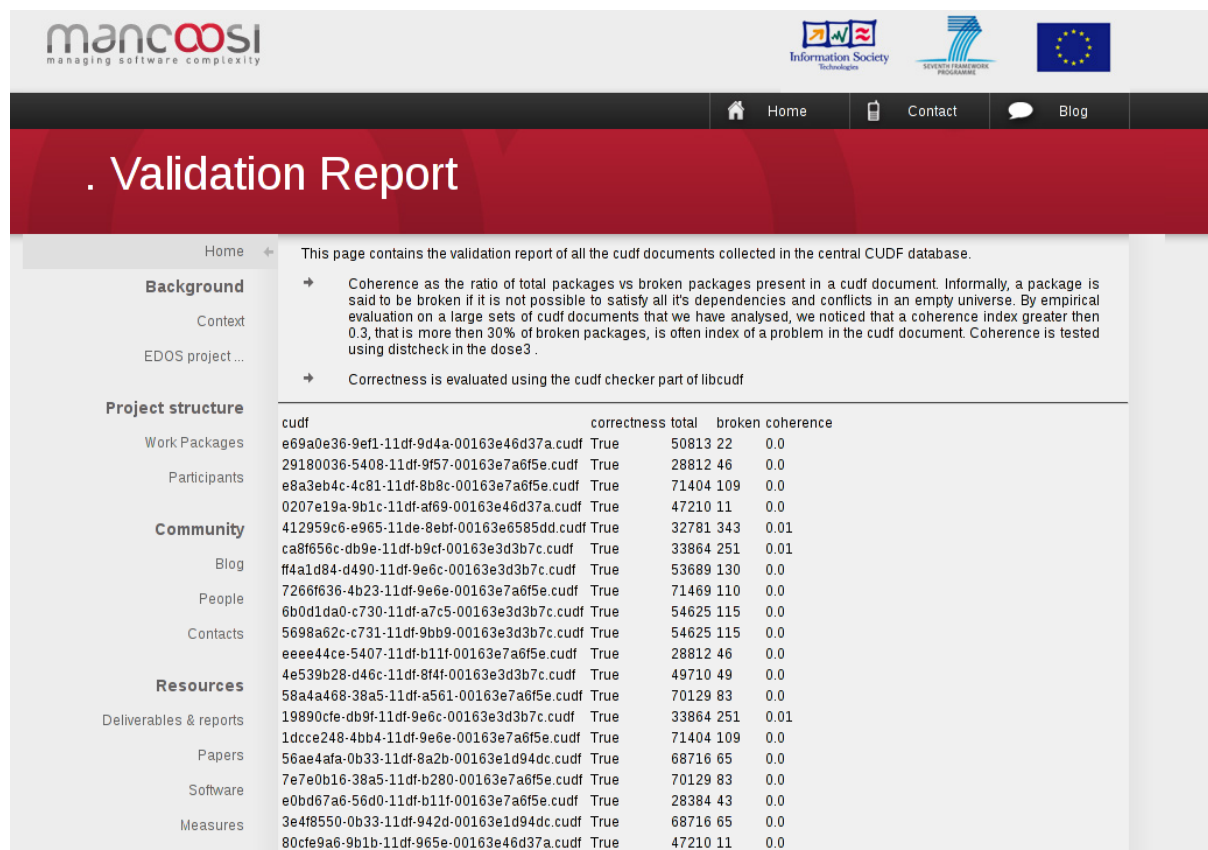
mancoosi
managing software complexity

Information Society Technologies

SEVENTH FRAMEWORK PROGRAMME

Home Contact Blog

. Validation Report

Home

Background

Context

EDOS project ...

Project structure

Work Packages

Participants

Community

Blog

People

Contacts

Resources

Deliverables & reports

Papers

Software

Measures

This page contains the validation report of all the cudf documents collected in the central CUDF database.

Coherence as the ratio of total packages vs broken packages present in a cudf document. Informally, a package is said to be broken if it is not possible to satisfy all it's dependencies and conflicts in an empty universe. By empirical evaluation on a large sets of cudf documents that we have analysed, we noticed that a coherence index greater then 0.3, that is more then 30% of broken packages, is often index of a problem in the cudf document. Coherence is tested using distcheck in the dose3 .

Correctness is evaluated using the cudf checker part of libcudf

| cudf | correctness | total | broken | coherence |
|---|---|---|---|---|
| e69a0e36-9ef1-11df-9d4a-00163e46d37a.cudf | True | 50813 | 22 | 0.0 |
| 29180036-5408-11df-9f57-00163e7a6f5e.cudf | True | 28812 | 46 | 0.0 |
| e8a3eb4c-4c81-11df-8b8c-00163e7a6f5e.cudf | True | 71404 | 109 | 0.0 |
| 0207e19a-9b1c-11df-af69-00163e46d37a.cudf | True | 47210 | 11 | 0.0 |
| 412959c6-e965-11de-8ebf-00163e6585dd.cudf | True | 32781 | 343 | 0.01 |
| ca8f656c-db9e-11df-b9cf-00163e3d3b7c.cudf | True | 33864 | 251 | 0.01 |
| ff4a1d84-d490-11df-9e6c-00163e3d3b7c.cudf | True | 53689 | 130 | 0.0 |
| 7266f636-4b23-11df-9e6e-00163e7a6f5e.cudf | True | 71469 | 110 | 0.0 |
| 6b0d1da0-c730-11df-a7c5-00163e3d3b7c.cudf | True | 54625 | 115 | 0.0 |
| 5698a62c-c731-11df-9bb9-00163e3d3b7c.cudf | True | 54625 | 115 | 0.0 |
| eeee44ce-5407-11df-b11f-00163e7a6f5e.cudf | True | 28812 | 46 | 0.0 |
| 4e539b28-d46c-11df-8f4f-00163e3d3b7c.cudf | True | 49710 | 49 | 0.0 |
| 58a4a468-38a5-11df-a561-00163e7a6f5e.cudf | True | 70129 | 83 | 0.0 |
| 19890cfe-db9f-11df-9e6c-00163e3d3b7c.cudf | True | 33864 | 251 | 0.01 |
| 1dcce248-4bb4-11df-9e6e-00163e7a6f5e.cudf | True | 71404 | 109 | 0.0 |
| 56ae4afa-0b33-11df-8a2b-00163e1d94dc.cudf | True | 68716 | 65 | 0.0 |
| 7e7e0b16-38a5-11df-b280-00163e7a6f5e.cudf | True | 70129 | 83 | 0.0 |
| e0bd67a6-56d0-11df-b11f-00163e7a6f5e.cudf | True | 28384 | 43 | 0.0 |
| 3e4f8550-0b33-11df-942d-00163e1d94dc.cudf | True | 68716 | 65 | 0.0 |
| 80cfe9a6-9b1b-11df-965e-00163e46d37a.cudf | True | 47210 | 11 | 0.0 |